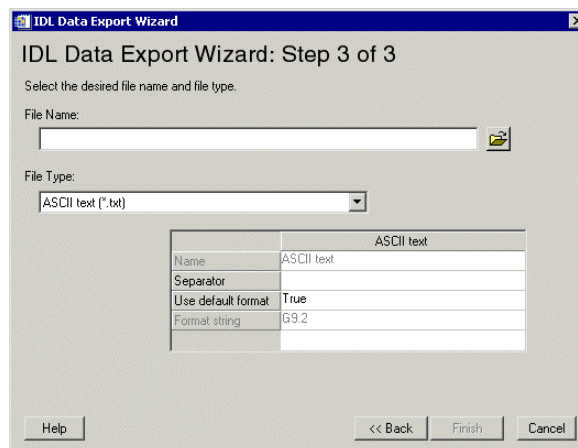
IDL Data Export Wizard

IDL Data Export Wizard: Step 3 of 3

Select the desired file name and file type.

File Name:

File Type:

ASCII text (*.txt)

| | ASCII text |
|---|---|
| Name | ASCII text |
| Separator | |
| Use default format | True |
| Format string | G9.2 |
| | |

Help

<< Back

Finish

Cancel